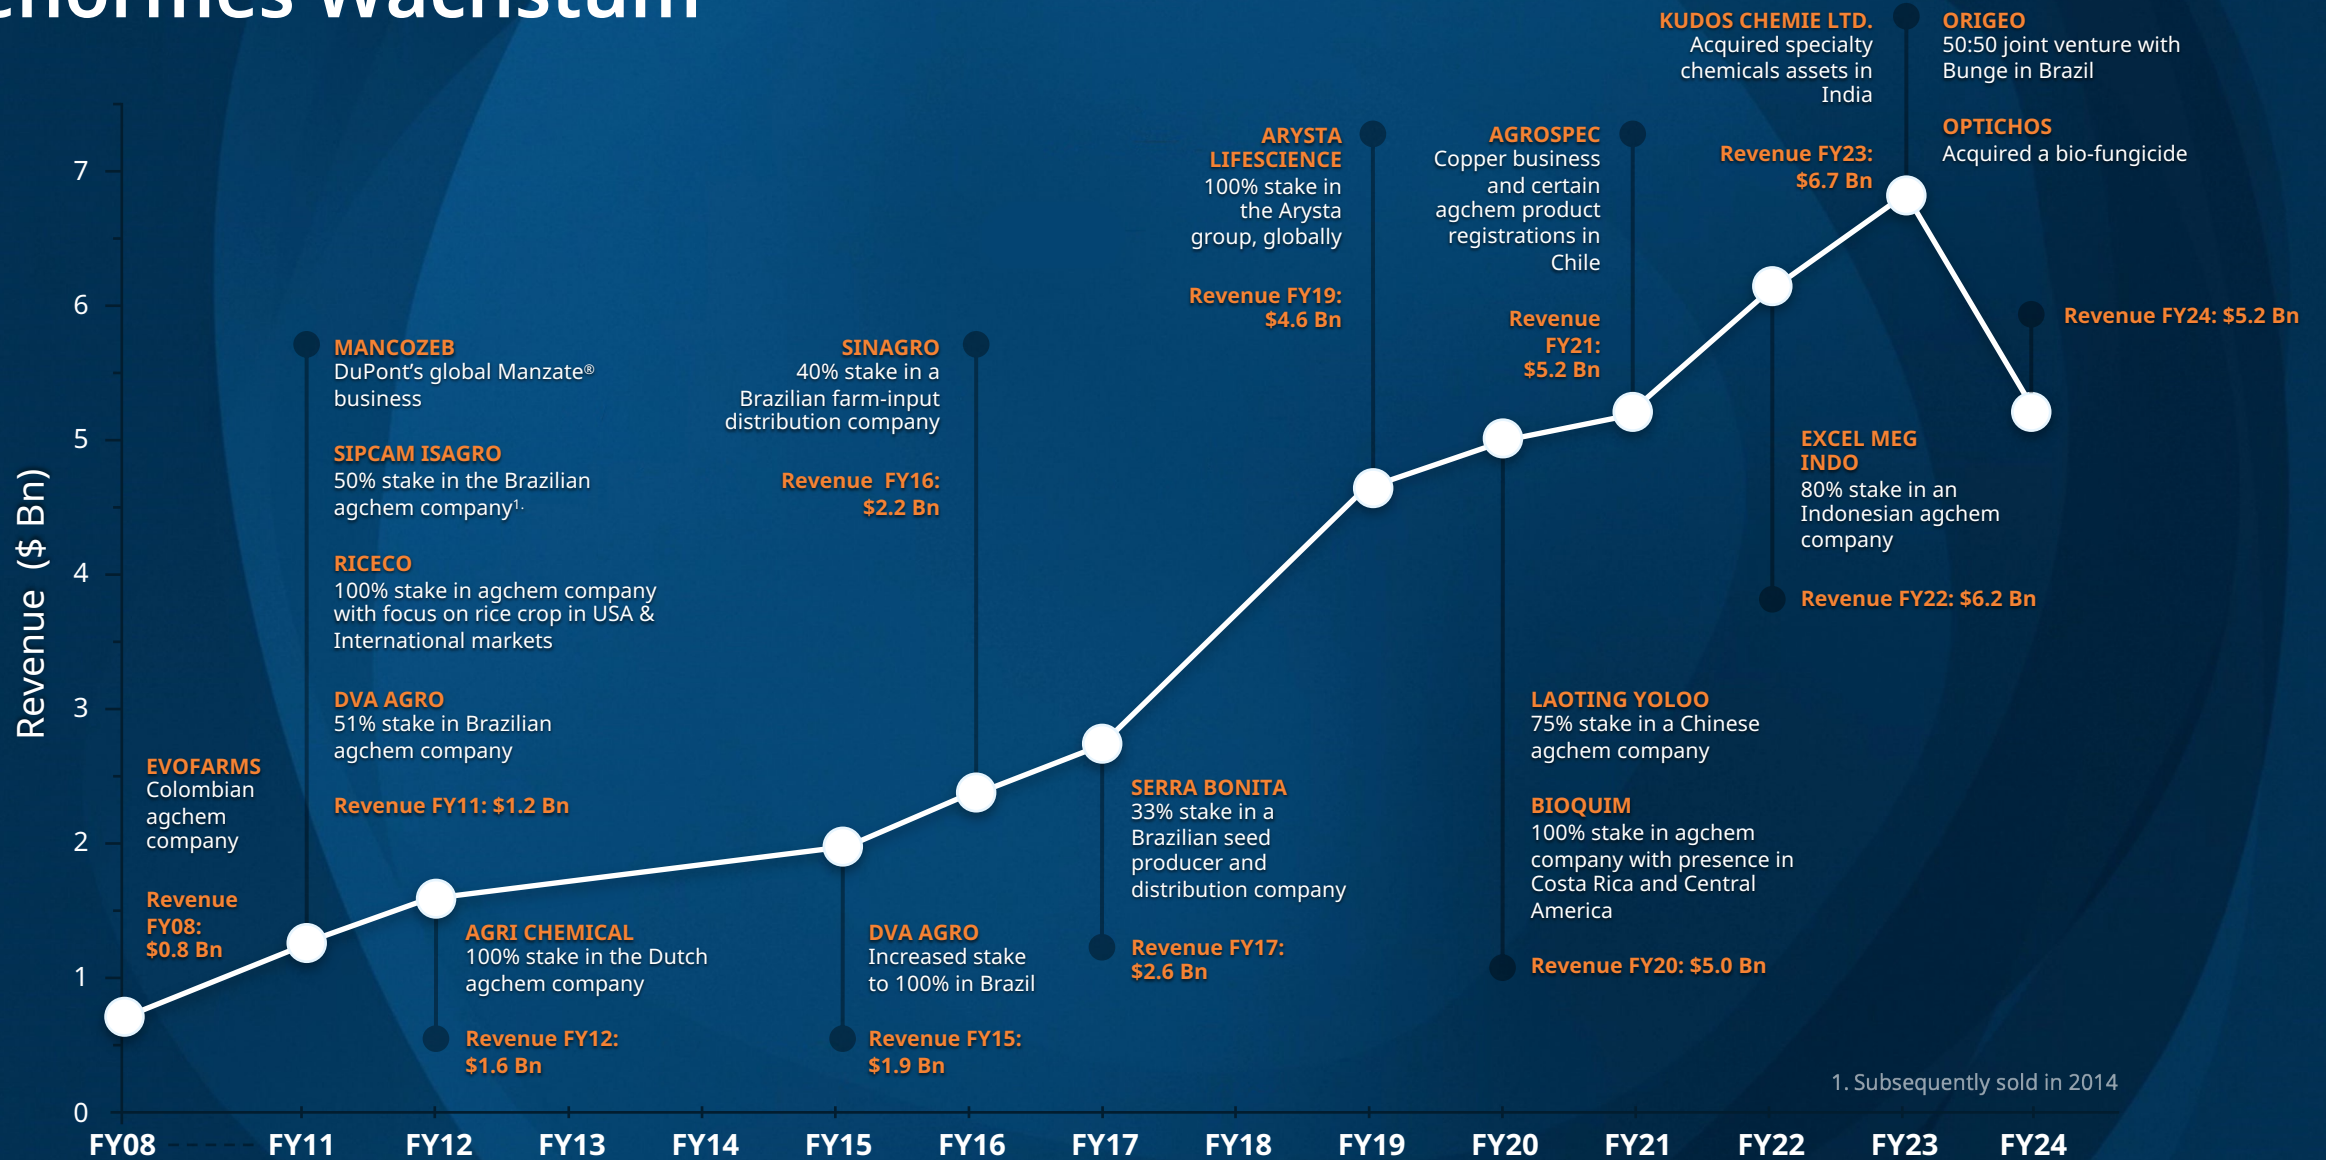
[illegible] Wachstum

Revenue ($ Bn)

7
6
5
4
3
2
1
0

EVOFARMS
Colombian agchem company

Revenue FY08: $0.8 Bn

MANCOZEB
DuPont's global Manzate® business

SIPCAM ISAGRO
50% stake in the Brazilian agchem company$^{1.}$

RICECO
100% stake in agchem company with focus on rice crop in USA & International markets

DVA AGRO
51% stake in Brazilian agchem company

Revenue FY11: $1.2 Bn

AGRI CHEMICAL
100% stake in the Dutch agchem company

Revenue FY12: $1.6 Bn

SINAGRO
40% stake in a Brazilian farm-input distribution company

Revenue FY16: $2.2 Bn

DVA AGRO
Increased stake to 100% in Brazil

Revenue FY15: $1.9 Bn

SERRA BONITA
33% stake in a Brazilian seed producer and distribution company

Revenue FY17: $2.6 Bn

ARYSTA LIFESCIENCE
100% stake in the Arysta group, globally

Revenue FY19: $4.6 Bn

AGROSPEC
Copper business and certain agchem product registrations in Chile

Revenue FY21: $5.2 Bn

LAOTING YOLOO
75% stake in a Chinese agchem company

BIOQUIM
100% stake in agchem company with presence in Costa Rica and Central America

Revenue FY20: $5.0 Bn

KUDOS CHEMIE LTD.
Acquired specialty chemicals assets in India

Revenue FY23: $6.7 Bn

EXCEL MEG INDO
80% stake in an Indonesian agchem company

Revenue FY22: $6.2 Bn

ORIGEO
50:50 joint venture with Bunge in Brazil

OPTICHOS
Acquired a bio-fungicide

Revenue FY24: $5.2 Bn

1. Subsequently sold in 2014

FY08 FY11 FY12 FY13 FY14 FY15 FY16 FY17 FY18 FY19 FY20 FY21 FY22 FY23 FY24